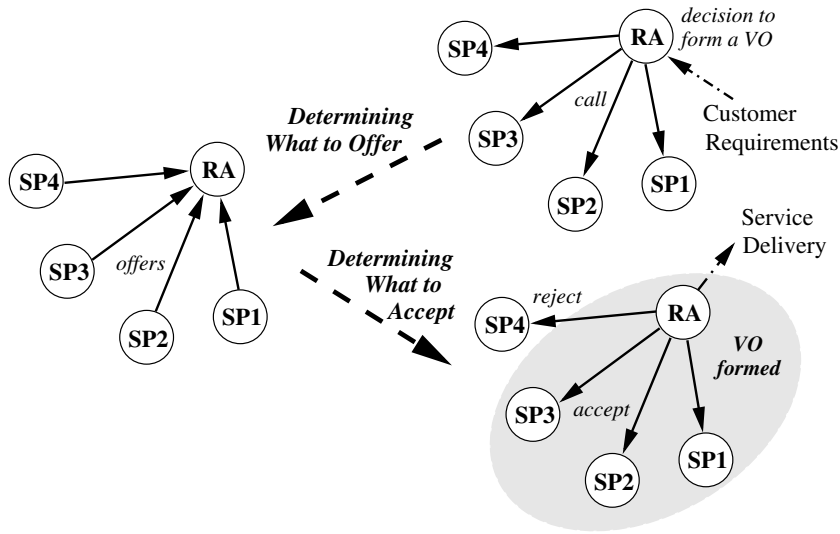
SP4

RA

decision to form a VO

call

SP3

Customer Requirements

SP2

SP1

Determining What to Offer

SP4

RA

SP3

offers

SP2

SP1

Determining What to Accept

Service Delivery

reject

SP4

RA

VO formed

SP3

accept

SP2

SP1